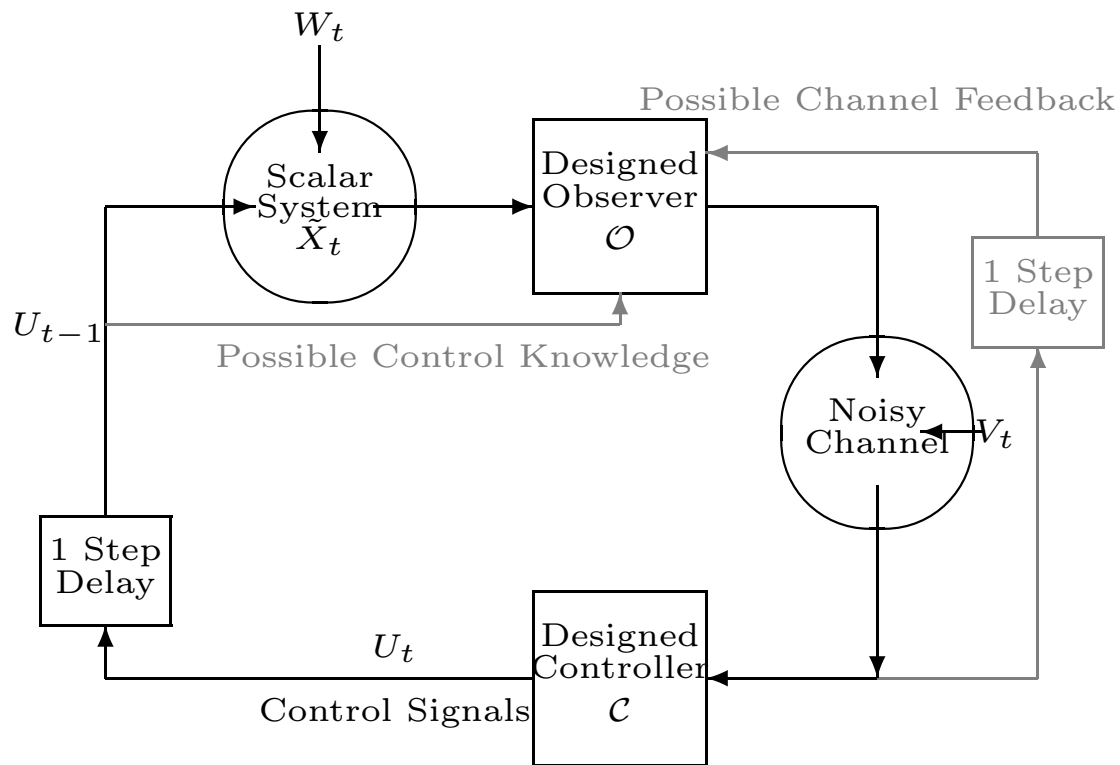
$W_t$

Possible Channel Feedback

Scalar System $\tilde{X}_t$

Designed Observer $\mathcal{O}$

1 Step Delay

$U_{t-1}$

Possible Control Knowledge

Noisy Channel

$V_t$

1 Step Delay

Designed Controller $\mathcal{C}$

$U_t$

Control Signals